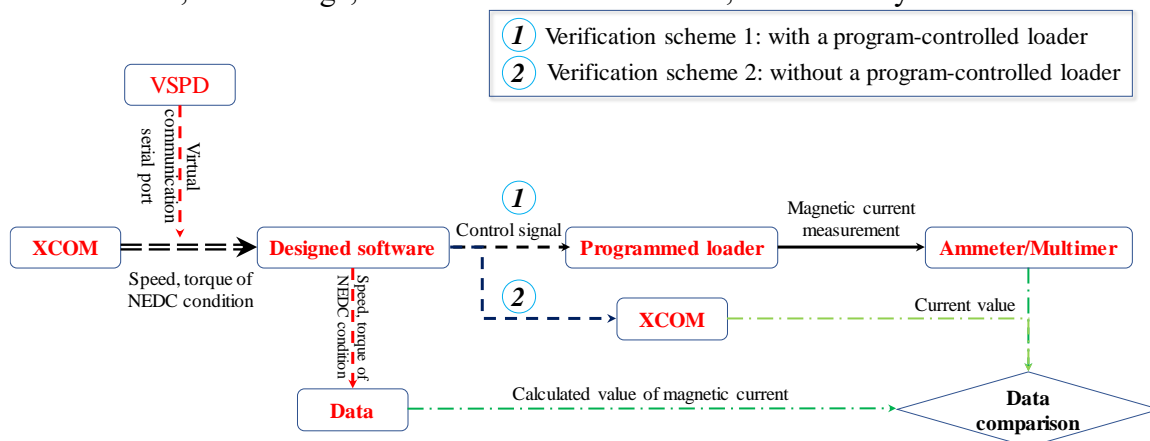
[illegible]

1 Verification scheme 1: with a program-controlled loader
2 Verification scheme 2: without a program-controlled loader

VSPD

Virtual communication serial port

XCOM

Speed, torque of NEDC condition

Designed software

1

Control signal

Programmed loader

Magnetic current measurement

Ammeter/Multimer

Speed, torque of NEDC condition

2

XCOM

Current value

Data

Calculated value of magnetic current

Data comparison